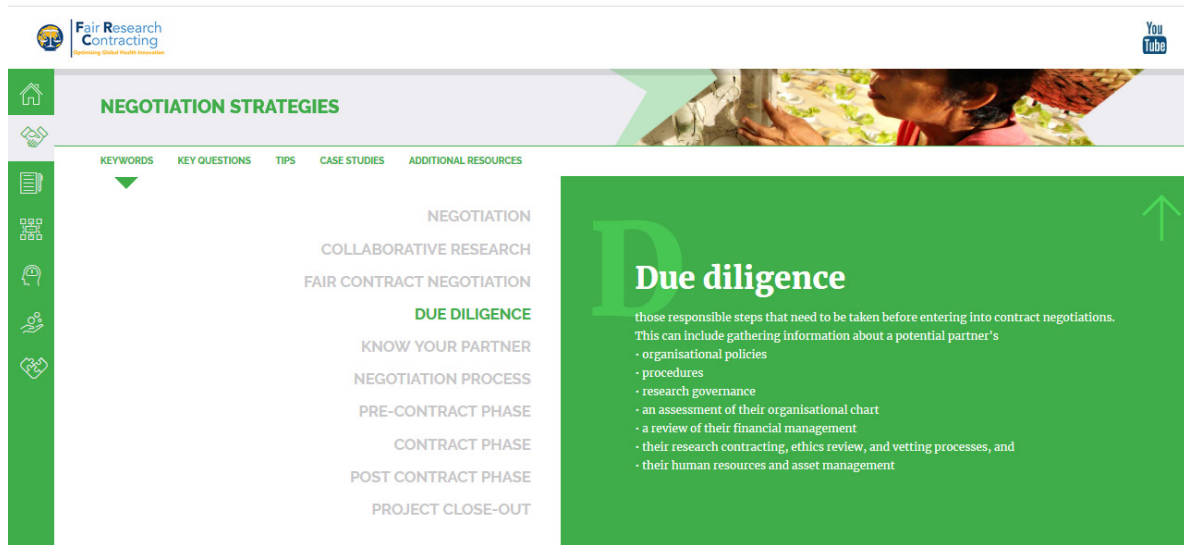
Fair Research Contracting
Optimising Global Health Innovation

You Tube

NEGOTIATION STRATEGIES

KEYWORDS KEY QUESTIONS TIPS CASE STUDIES ADDITIONAL RESOURCES

NEGOTIATION
COLLABORATIVE RESEARCH
FAIR CONTRACT NEGOTIATION
DUE DILIGENCE
KNOW YOUR PARTNER
NEGOTIATION PROCESS
PRE-CONTRACT PHASE
CONTRACT PHASE
POST CONTRACT PHASE
PROJECT CLOSE-OUT

D

Due diligence

those responsible steps that need to be taken before entering into contract negotiations. This can include gathering information about a potential partner's
• organisational policies
• procedures
• research governance
• an assessment of their organisational chart
• a review of their financial management
• their research contracting, ethics review, and vetting processes, and
• their human resources and asset management